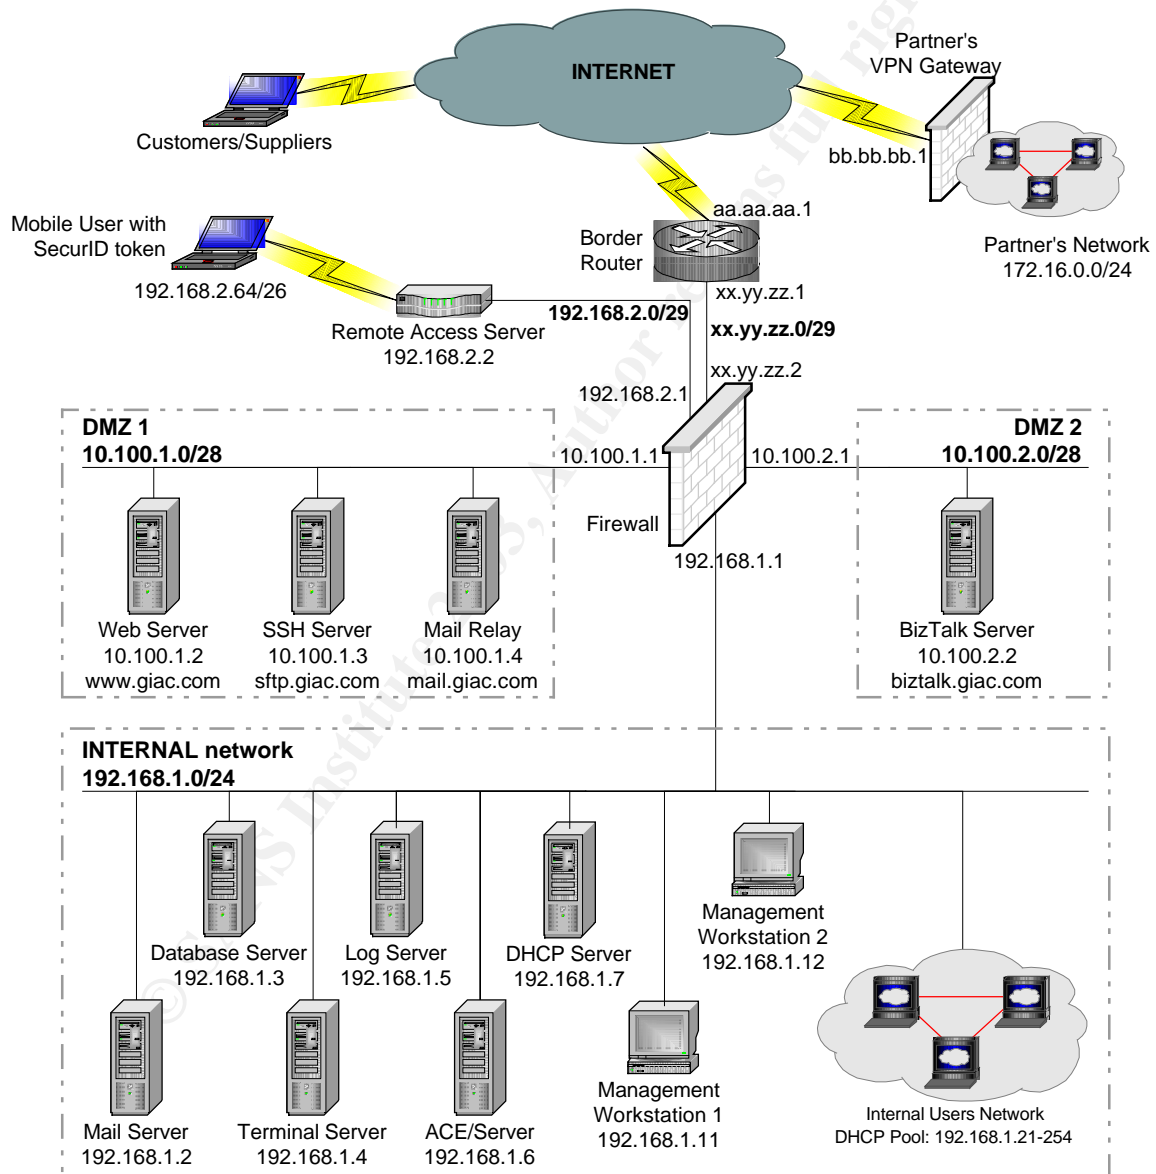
INTERNET

Partner's VPN Gateway

Customers/Suppliers

bb.bb.bb.1

aa.aa.aa.1

Mobile User with SecurID token

Border Router

Partner's Network
172.16.0.0/24

192.168.2.64/26

xx.yy.zz.1

Remote Access Server
192.168.2.2

192.168.2.0/29

xx.yy.zz.0/29

xx.yy.zz.2

192.168.2.1

DMZ 1
10.100.1.0/28

10.100.1.1

10.100.2.1

DMZ 2
10.100.2.0/28

Firewall

192.168.1.1

Web Server
10.100.1.2
www.giac.com

SSH Server
10.100.1.3
sftp.giac.com

Mail Relay
10.100.1.4
mail.giac.com

BizTalk Server
10.100.2.2
biztalk.giac.com

INTERNAL network
192.168.1.0/24

Management Workstation 2
192.168.1.12

Database Server
192.168.1.3

Log Server
192.168.1.5

DHCP Server
192.168.1.7

Management Workstation 1
192.168.1.11

Mail Server
192.168.1.2

Terminal Server
192.168.1.4

ACE/Server
192.168.1.6

Internal Users Network
DHCP Pool: 192.168.1.21-254

© SANS Institute 2003, Author retains full rights